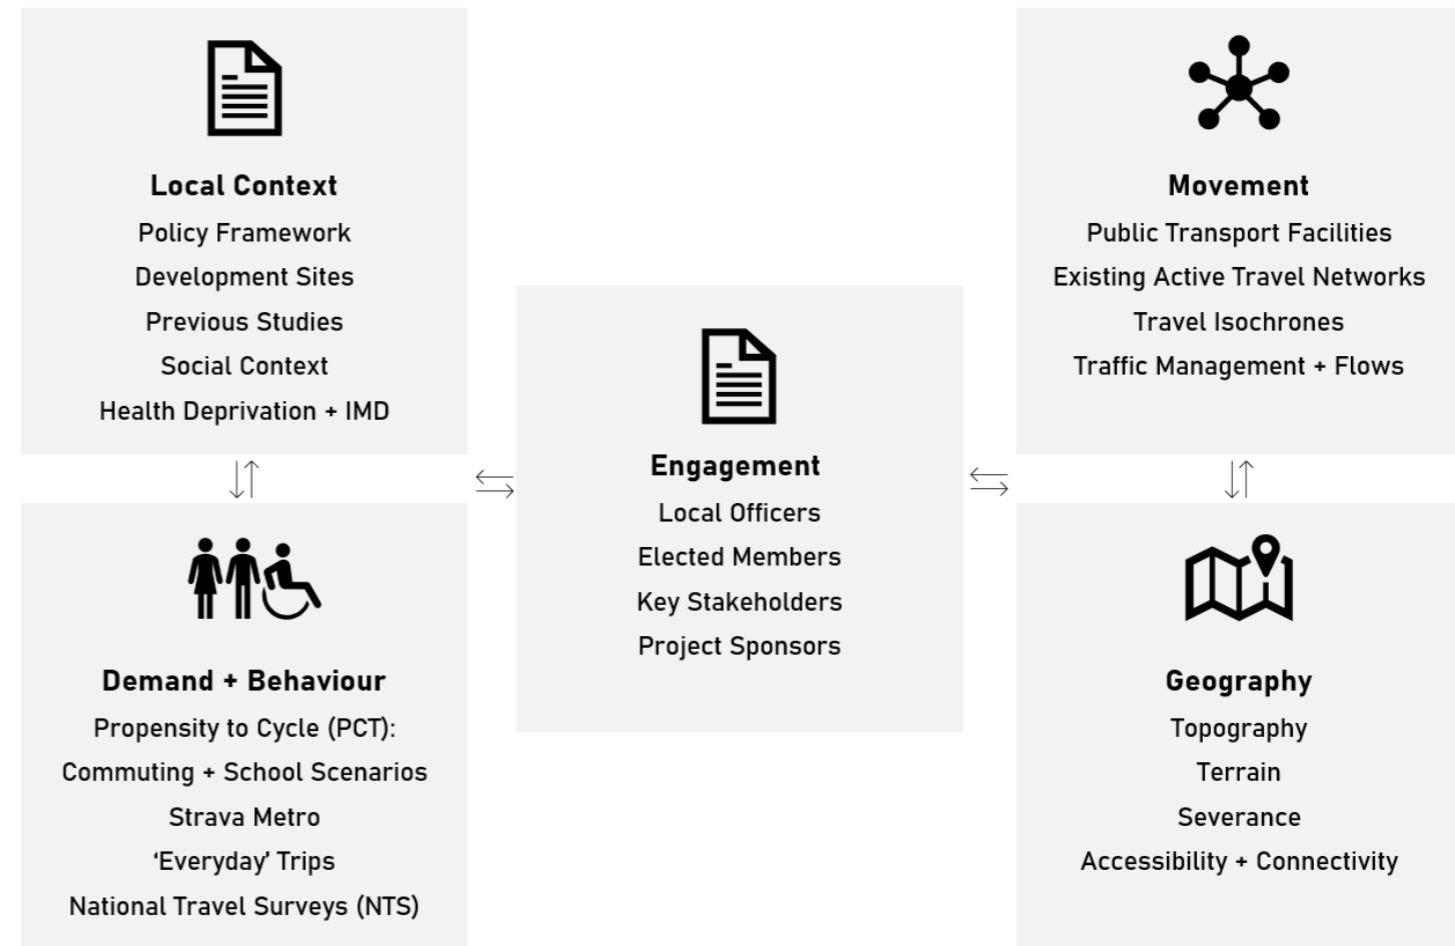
Local Context
Policy Framework
Development Sites
Previous Studies
Social Context
Health Deprivation + IMD

Movement
Public Transport Facilities
Existing Active Travel Networks
Travel Isochrones
Traffic Management + Flows

Engagement
Local Officers
Elected Members
Key Stakeholders
Project Sponsors

Demand + Behaviour
Propensity to Cycle (PCT):
Commuting + School Scenarios
Strava Metro
'Everyday' Trips
National Travel Surveys (NTS)

Geography
Topography
Terrain
Severance
Accessibility + Connectivity